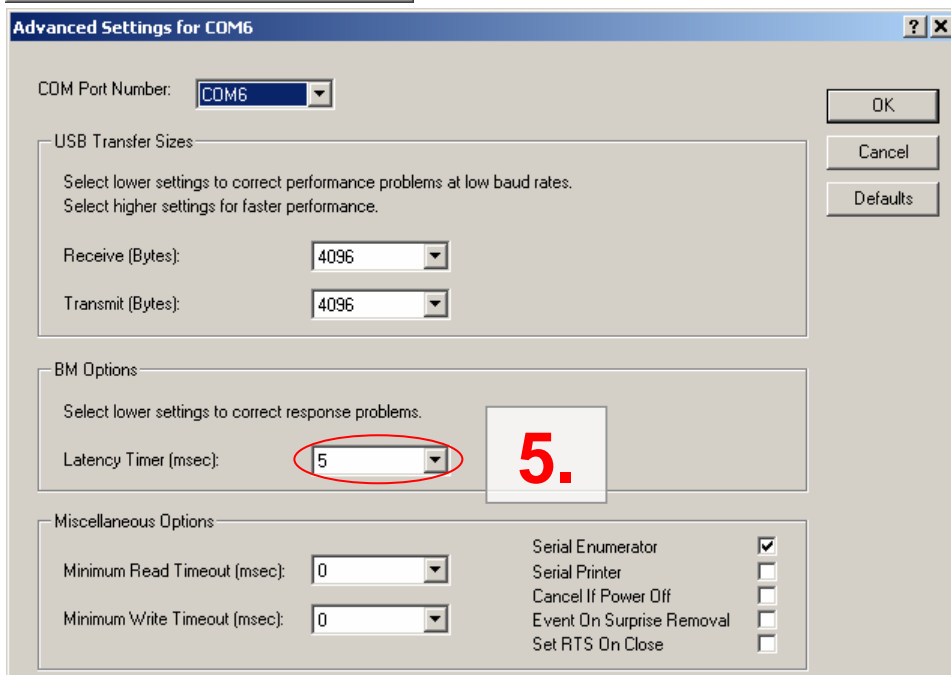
Advanced Settings for COM6

?

COM Port Number: COM6

OK

Cancel

Defaults

USB Transfer Sizes

Select lower settings to correct performance problems at low baud rates.
Select higher settings for faster performance.

Receive (Bytes): 4096

Transmit (Bytes): 4096

BM Options

Select lower settings to correct response problems.

Latency Timer (msec): 5

5.

Miscellaneous Options

Minimum Read Timeout (msec): 0

Minimum Write Timeout (msec): 0

Serial Enumerator
Serial Printer
Cancel If Power Off
Event On Surprise Removal
Set RTS On Close